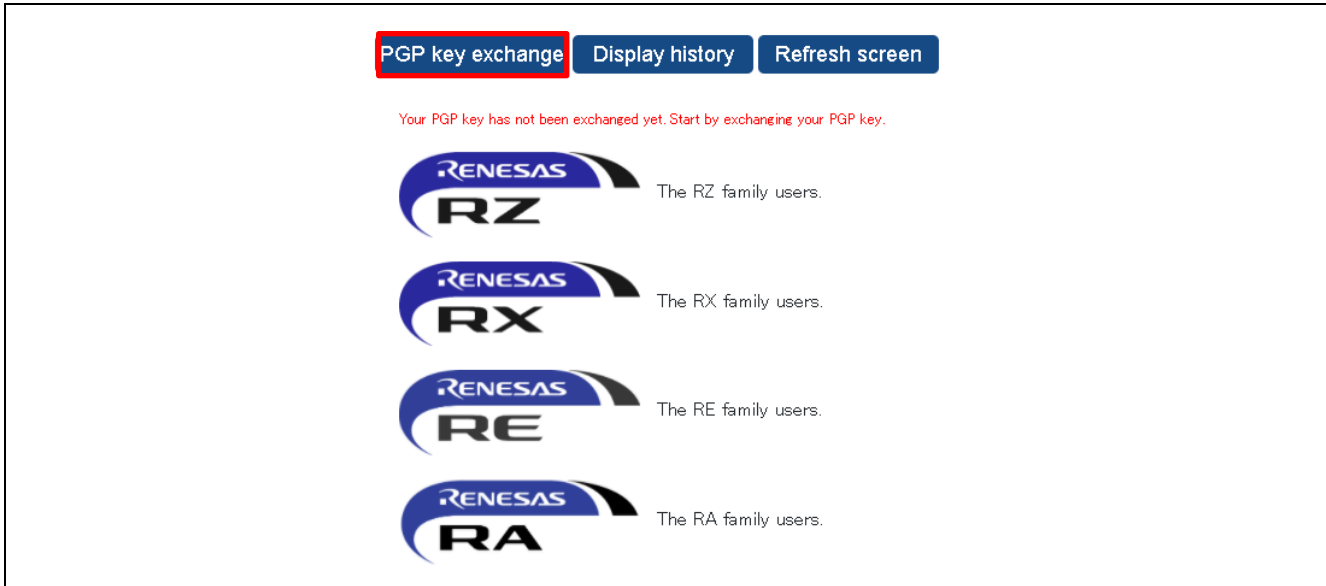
PGP key exchange Display history Refresh screen

Your PGP key has not been exchanged yet. Start by exchanging your PGP key.

RENESAS RZ The RZ family users.

RENESAS RX The RX family users.

RENESAS RE The RE family users.

RENESAS RA The RA family users.